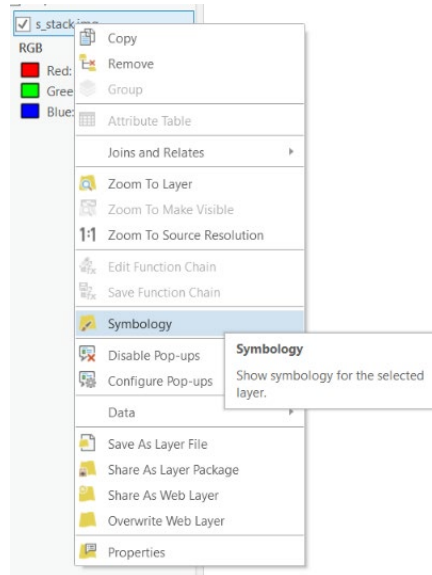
s_stack.img
RGB
Red:
Gree
Blue:

Copy
Remove
Group
Attribute Table
Joins and Relates
Zoom To Layer
Zoom To Make Visible
1:1 Zoom To Source Resolution
Edit Function Chain
Save Function Chain
Symbology
Disable Pop-ups
Configure Pop-ups
Data
Save As Layer File
Share As Layer Package
Share As Web Layer
Overwrite Web Layer
Properties

Symbology
Show symbology for the selected layer.